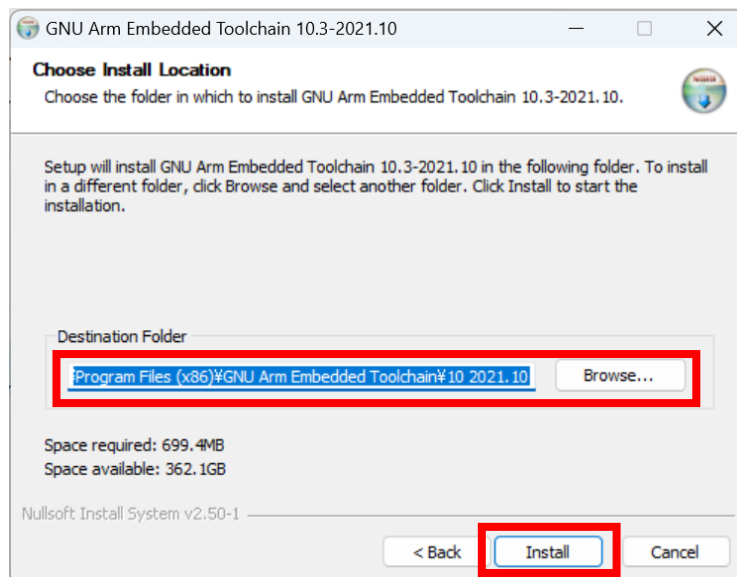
GNU Arm Embedded Toolchain 10.3-2021.10

Choose Install Location

Choose the folder in which to install GNU Arm Embedded Toolchain 10.3-2021.10.

Setup will install GNU Arm Embedded Toolchain 10.3-2021.10 in the following folder. To install in a different folder, click Browse and select another folder. Click Install to start the installation.

Destination Folder

:Program Files (x86)¥GNU Arm Embedded Toolchain¥10 2021.10

Browse...

Space required: 699.4MB

Space available: 362.1GB

Nullsoft Install System v2.50-1

< Back

Install

Cancel